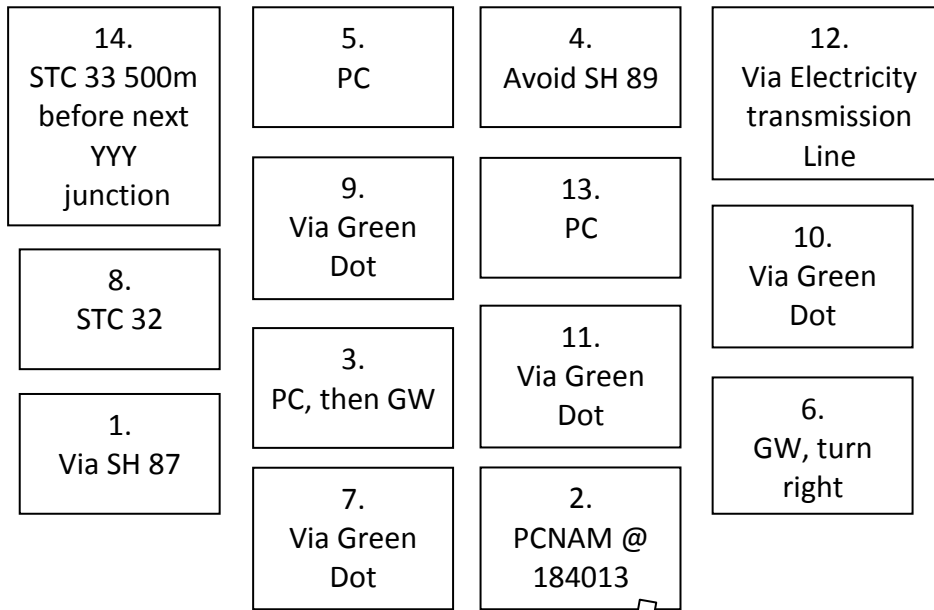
14.
STC 33 500m before next YYY junction

8.
STC 32

1.
Via SH 87

5.
PC

9.
Via Green Dot

3.
PC, then GW

7.
Via Green Dot

4.
Avoid SH 89

13.
PC

11.
Via Green Dot

2.
PCNAM @ 184013

12.
Via Electricity transmission Line

10.
Via Green Dot

6.
GW, turn right